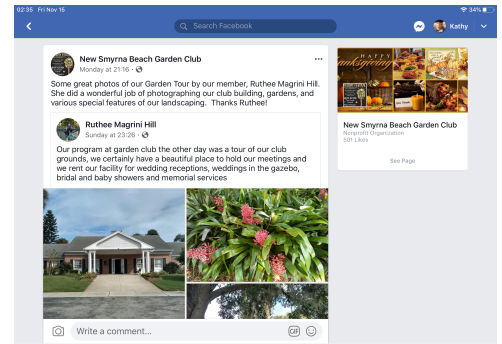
02:35 Fri Nov 15

34%

Search Facebook

Kathy

New Smyrna Beach Garden Club
Monday at 21:16 · 

Some great photos of our Garden Tour by our member, Ruthee Magrini Hill. She did a wonderful job of photographing our club building, gardens, and various special features of our landscaping. Thanks Ruthee!

Ruthee Magrini Hill
Sunday at 23:26 · 

Our program at garden club the other day was a tour of our club grounds, we certainly have a beautiful place to hold our meetings and we rent our facility for wedding receptions, weddings in the gazebo, bridal and baby showers and memorial services

Write a comment...

HAPPY
Thanksgiving

New Smyrna Beach Garden Club
Nonprofit Organization
501 Likes

See Page